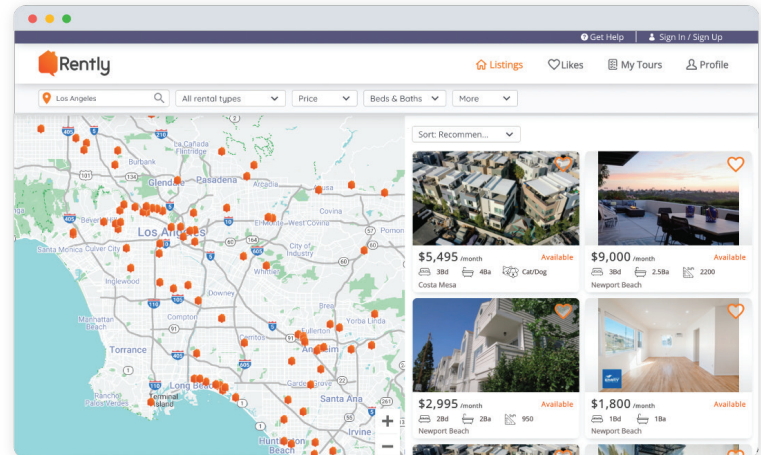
Get Help | Sign In / Sign Up

Rently

Listings Likes My Tours Profile

Los Angeles | All rental types | Price | Beds & Baths | More

Sort: Recommen...

Burbank
Glendale
Pasadena
Arcadia
Beverly Hills
Los Angeles
West Covina
Santa Monica
Culver City
City of Industry
Inglewood
Whittier
Downey
Manhattan Beach
Fullerton
Torrance
Anaheim
Long Beach
Garden Grove
Santa Ana
Rancho Palos Verdes
Terminal Island
Huntington Beach
Yorba Linda
Irvine

$5,495 /month Available
3bd 4Ba Cat/Dog
Costa Mesa

$9,000 /month Available
3bd 2.5Ba 2200
Newport Beach

$2,995 /month Available
2Bd 2Ba 950
Newport Beach

$1,800 /month Available
1Bd 1Ba
Newport Beach